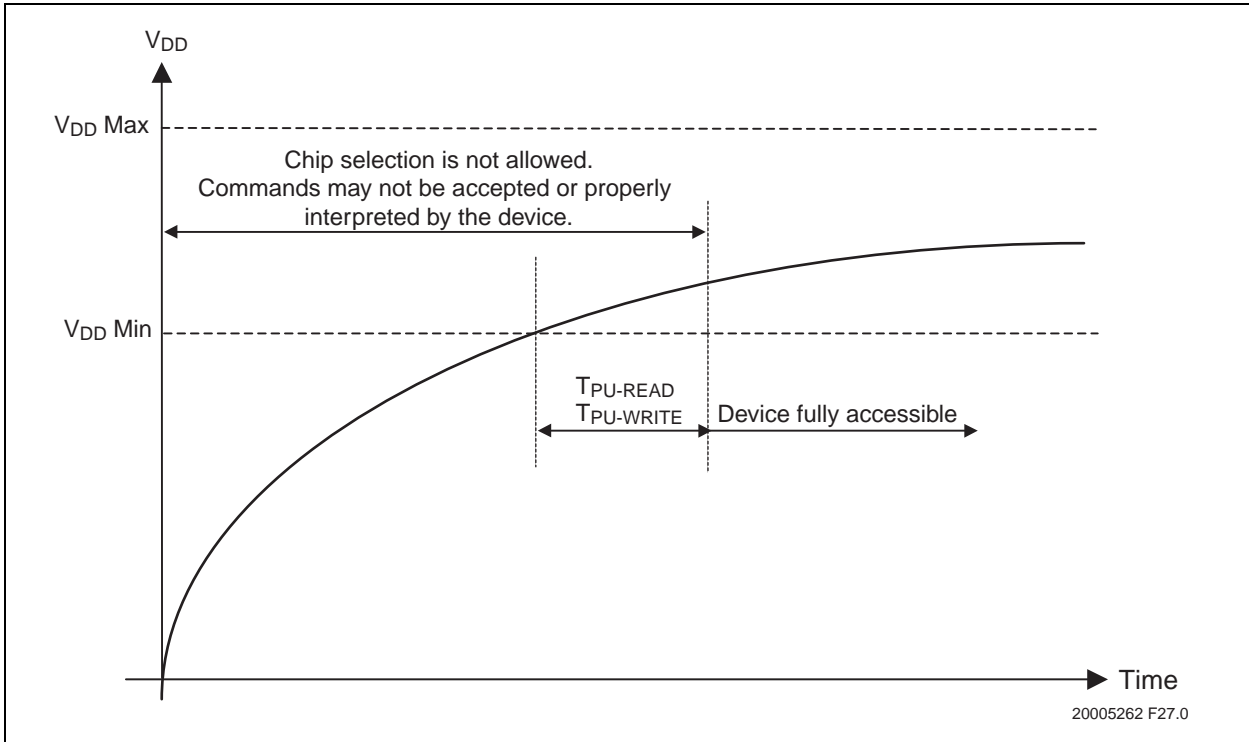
$V_{DD}$

$V_{DD}$ Max

Chip selection is not allowed. Commands may not be accepted or properly interpreted by the device.

$V_{DD}$ Min

$T_{PU-READ}$
$T_{PU-WRITE}$

Device fully accessible

Time

20005262 F27.0